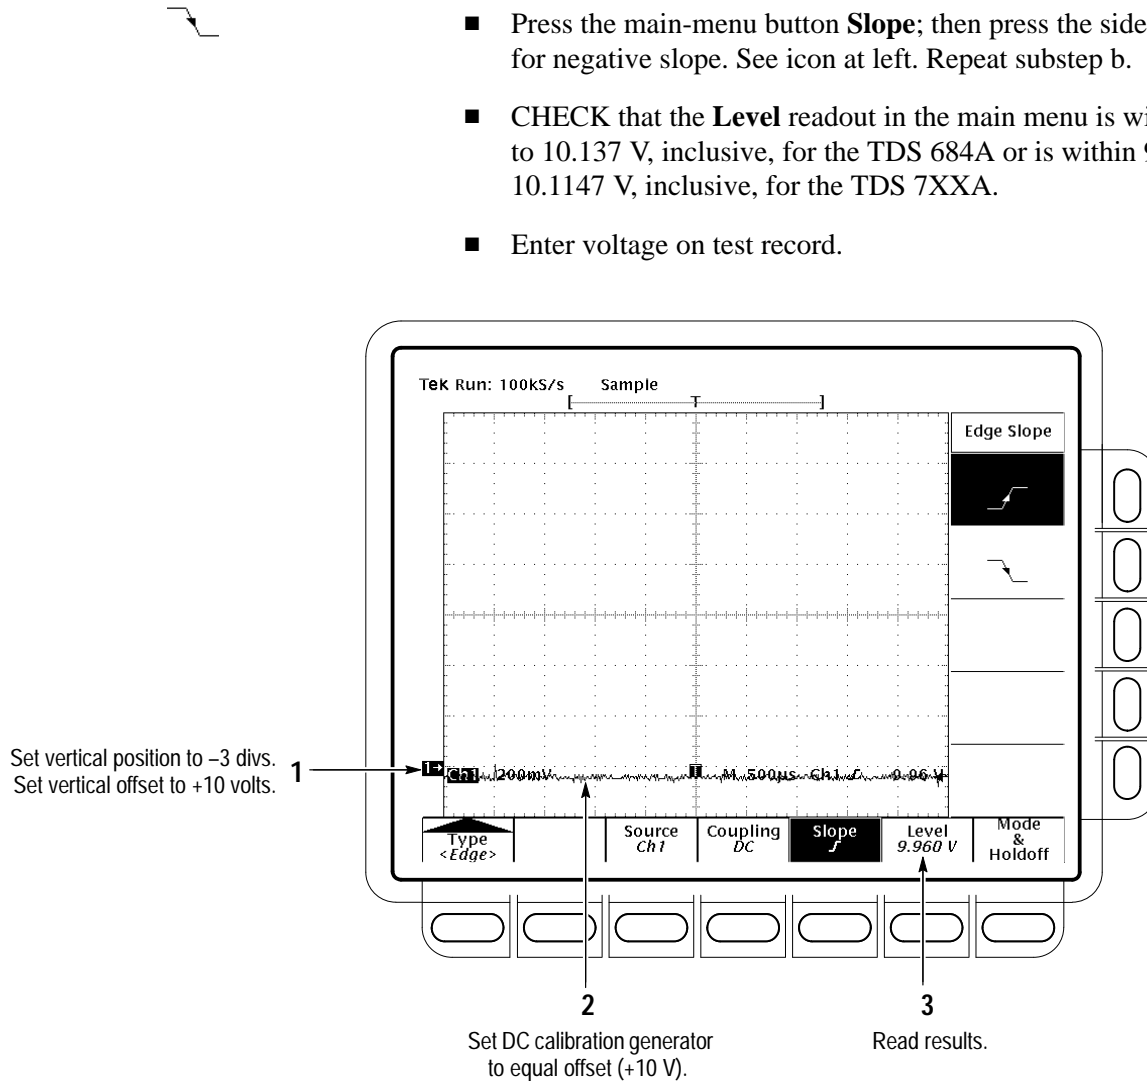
■ Press the main-menu button **Slope**; then press the side for negative slope. See icon at left. Repeat substep b.

■ CHECK that the **Level** readout in the main menu is wi to 10.137 V, inclusive, for the TDS 684A or is within 9 10.1147 V, inclusive, for the TDS 7XXA.

■ Enter voltage on test record.

Tek Run: 100kS/s Sample

Edge Slope

Ch1 200mV M 500μs Ch1 ∫ 9.96 V

Type <Edge>

Source Ch1

Coupling DC

Slope

Level 9.960 V

Mode & Holdoff

1 Set vertical position to −3 divs. Set vertical offset to +10 volts.

2 Set DC calibration generator to equal offset (+10 V).

3 Read results.